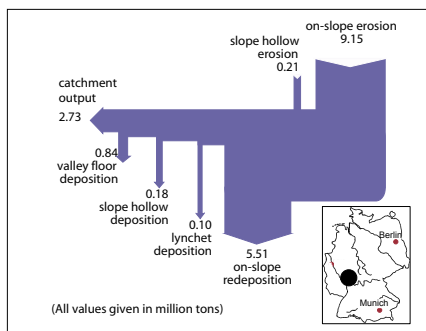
on-slope erosion
9.15

slope hollow
erosion
0.21

catchment
output
2.73

0.84
valley floor
deposition

0.18
slope hollow
deposition

0.10
lynchet
deposition

5.51
on-slope
redeposition

Berlin

Munich

(All values given in million tons)